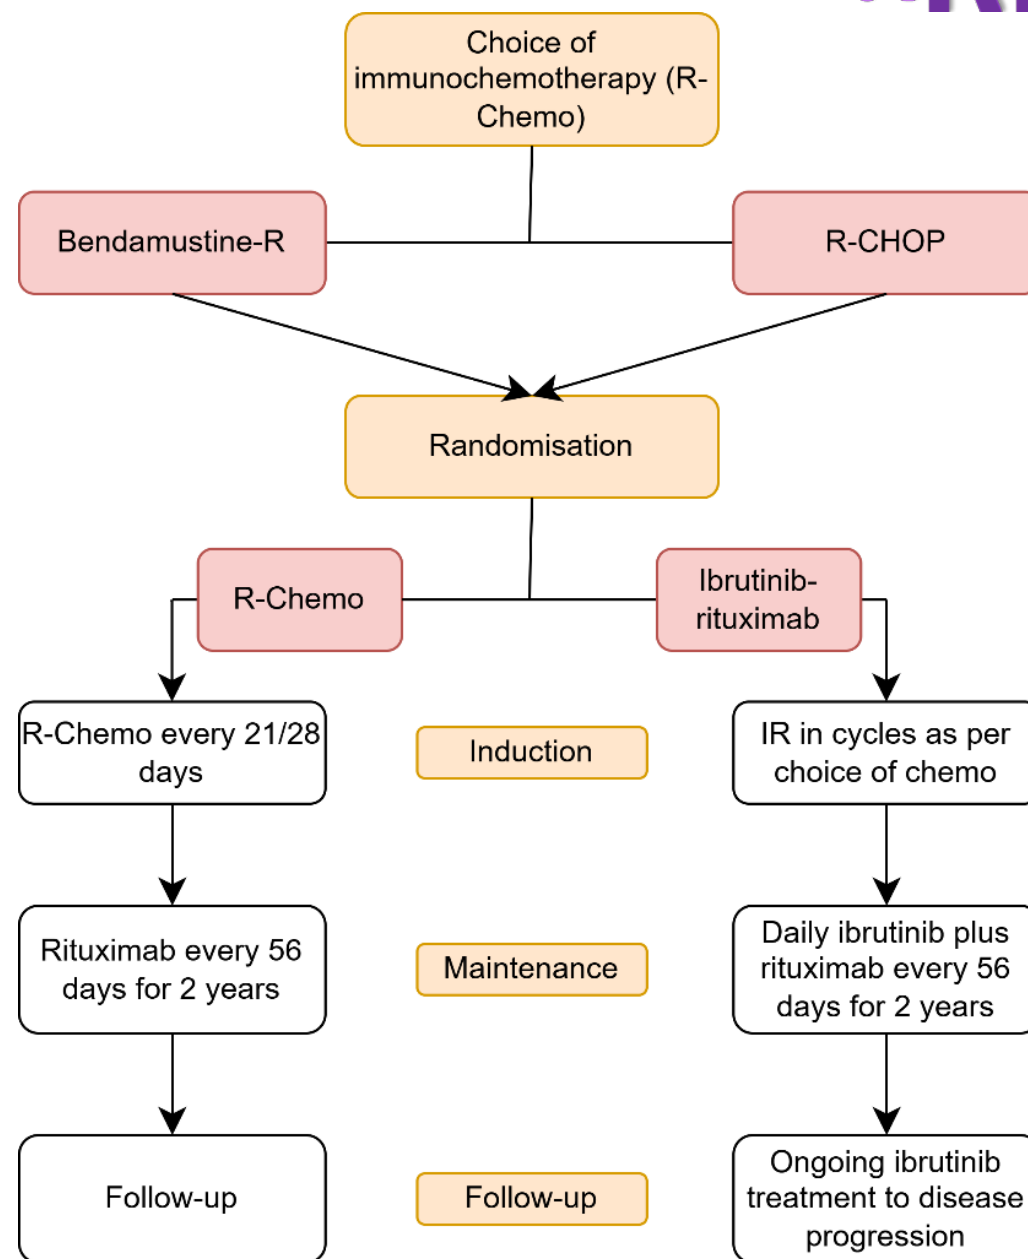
Choice of immunochemotherapy (R-Chemo)

Bendamustine-R

R-CHOP

Randomisation

R-Chemo

Ibrutinib-rituximab

R-Chemo every 21/28 days

Induction

IR in cycles as per choice of chemo

Rituximab every 56 days for 2 years

Maintenance

Daily ibrutinib plus rituximab every 56 days for 2 years

Follow-up

Follow-up

Ongoing ibrutinib treatment to disease progression